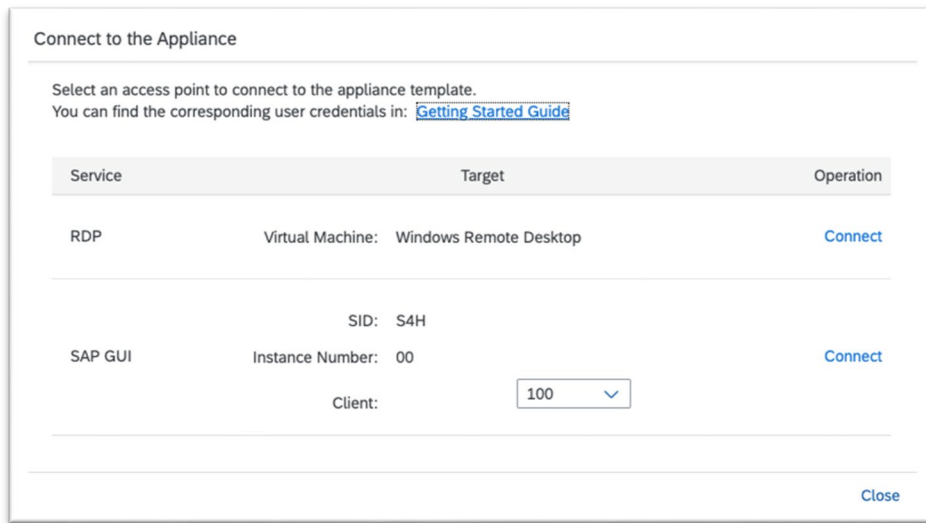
Connect to the Appliance

Select an access point to connect to the appliance template.
You can find the corresponding user credentials in: Getting Started Guide

| Service | Target | Operation |
|---|---|---|
| RDP | Virtual Machine: Windows Remote Desktop | Connect |
| SAP GUI | SID: S4H<br>Instance Number: 00<br>Client: 100 | Connect |

Close